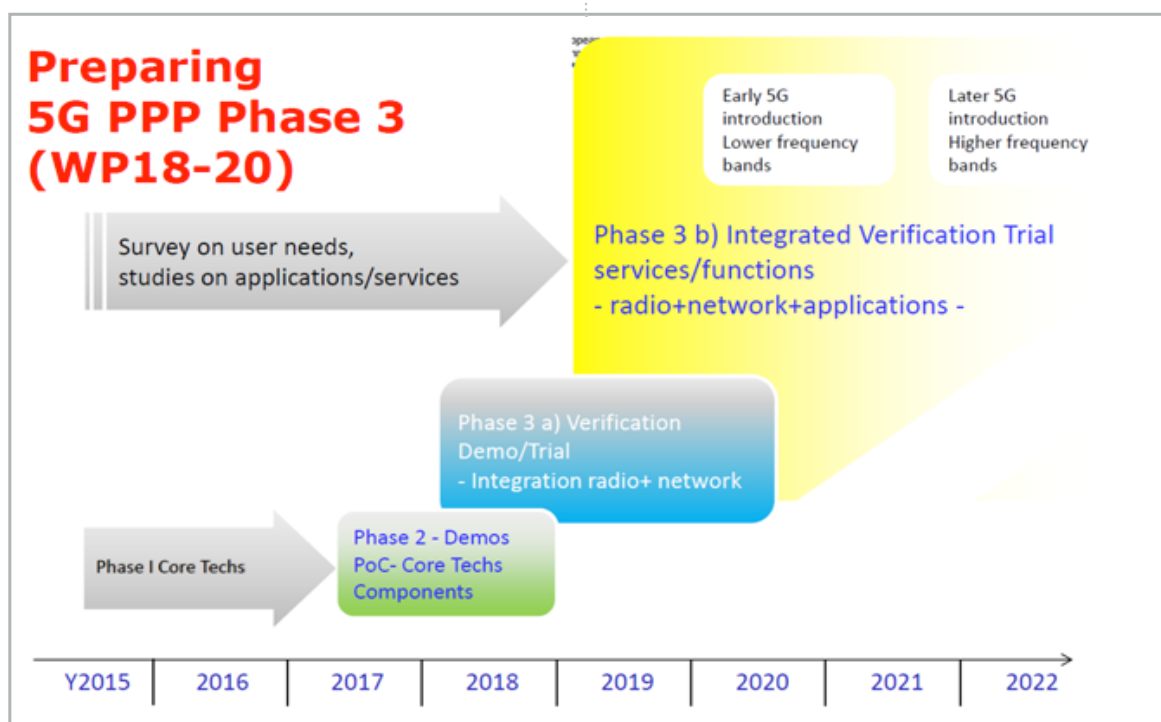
Preparing
5G PPP Phase 3
(WP18-20)

Early 5G introduction Lower frequency bands

Later 5G introduction Higher frequency bands

Survey on user needs, studies on applications/services

Phase 3 b) Integrated Verification Trial services/functions
- radio+network+applications -

Phase 3 a) Verification Demo/Trial
- Integration radio+ network

Phase I Core Techs

Phase 2 - Demos
PoC- Core Techs
Components

| Y2015 | 2016 | 2017 | 2018 | 2019 | 2020 | 2021 | 2022 |
|---|---|---|---|---|---|---|---|